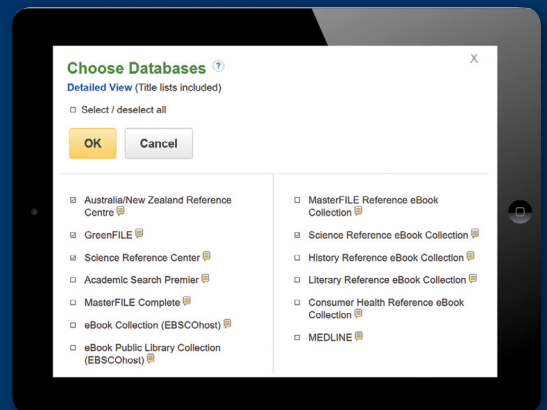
Choose Databases ?

X

Detailed View (Title lists included)

Select / deselect all

OK

Cancel

Australia/New Zealand Reference Centre

GreenFILE

Science Reference Center

Academic Search Premier

MasterFILE Complete

eBook Collection (EBSCOhost)

eBook Public Library Collection (EBSCOhost)

MasterFILE Reference eBook Collection

Science Reference eBook Collection

History Reference eBook Collection

Literary Reference eBook Collection

Consumer Health Reference eBook Collection

MEDLINE